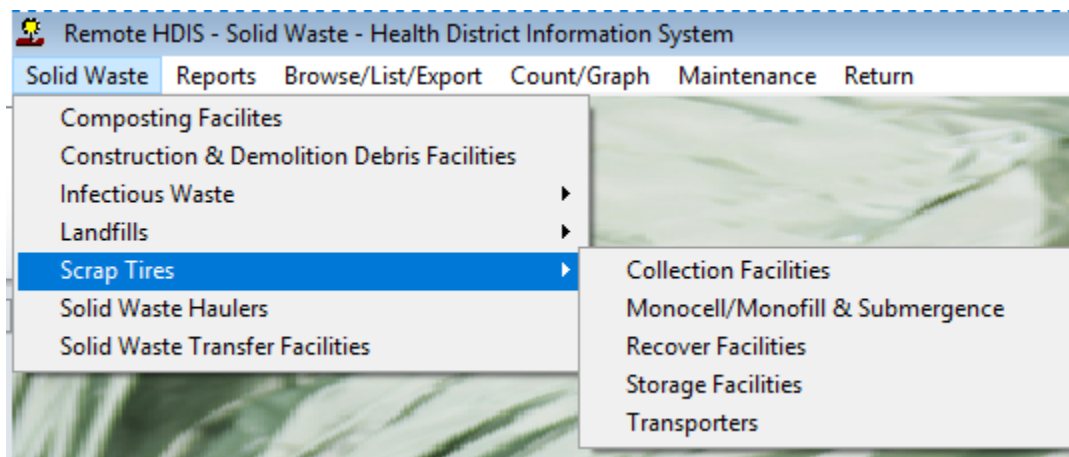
Remote HDIS - Solid Waste - Health District Information System

Solid Waste Reports Browse/List/Export Count/Graph Maintenance Return

Composting Facilites
Construction & Demolition Debris Facilities
Infectious Waste
Landfills
Scrap Tires
Solid Waste Haulers
Solid Waste Transfer Facilities

Collection Facilities
Monocell/Monofill & Submergence
Recover Facilities
Storage Facilities
Transporters